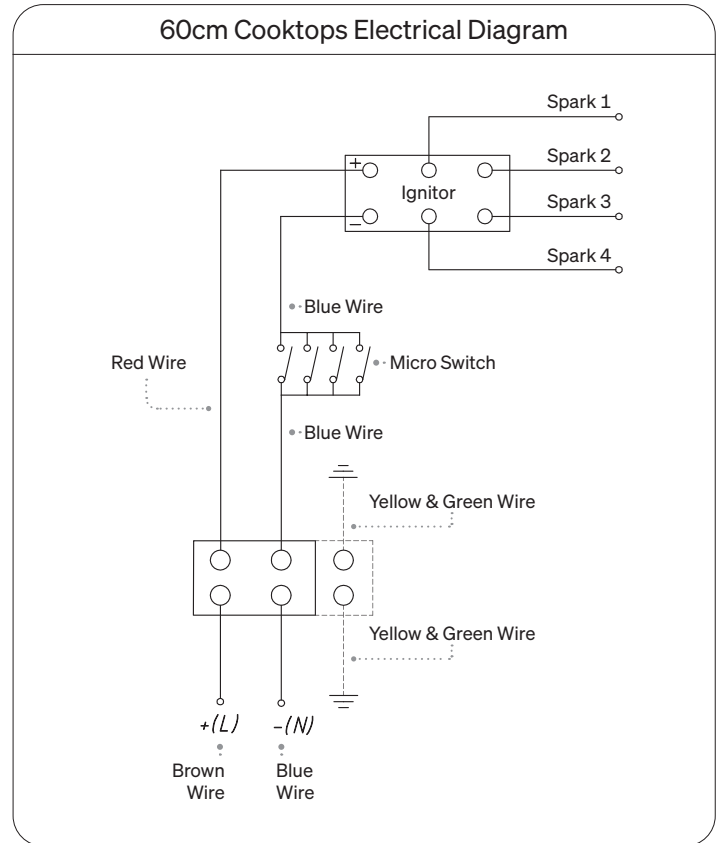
60cm Cooktops Electrical Diagram

Spark 1

Spark 2

Spark 3

Spark 4

+

−

Ignitor

Blue Wire

Red Wire

Micro Switch

Blue Wire

Yellow & Green Wire

Yellow & Green Wire

+(L)

−(N)

Brown Wire

Blue Wire